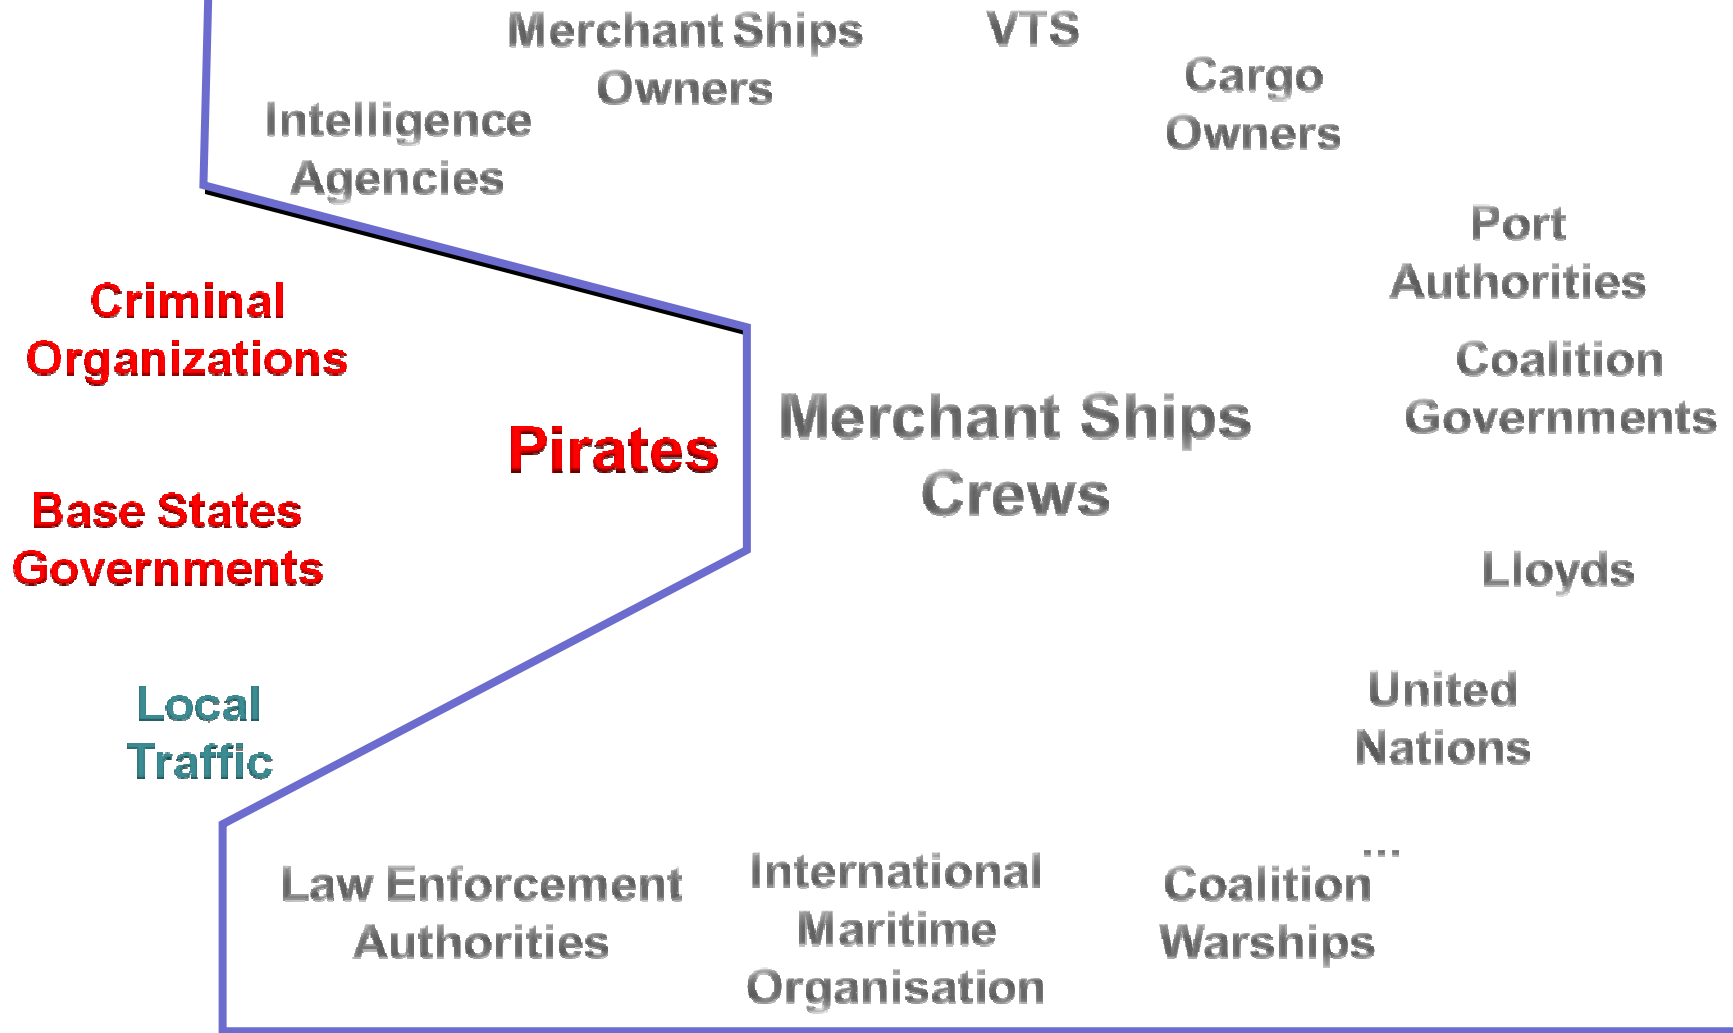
Merchant Ships Owners

VTS

Cargo Owners

Intelligence Agencies

Port Authorities

Criminal Organizations

Coalition Governments

Merchant Ships Crews

Pirates

Base States Governments

Lloyds

Local Traffic

United Nations

...

Law Enforcement Authorities

International Maritime Organisation

Coalition Warships